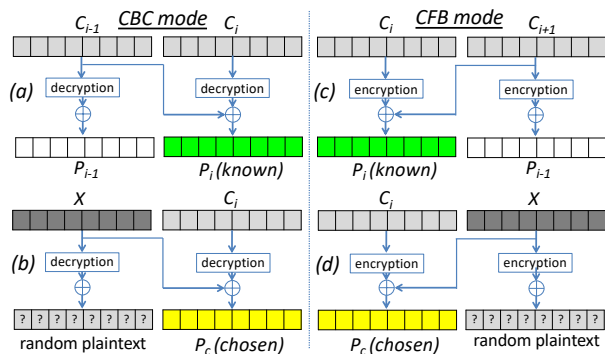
$C_{i-1}$ CBC mode $C_i$

(a) decryption decryption

$\oplus$ $\oplus$

$P_{i-1}$ $P_i$ (known)

$X$ $C_i$

(b) decryption decryption

$\oplus$ $\oplus$

? ? ? ? ? ? ? ?

random plaintext $P_c$ (chosen)

$C_i$ CFB mode $C_{i+1}$

(c) encryption encryption

$\oplus$ $\oplus$

$P_i$ (known) $P_{i-1}$

$C_i$ $X$

(d) encryption encryption

$\oplus$ $\oplus$

? ? ? ? ? ? ? ?

$P_c$ (chosen) random plaintext